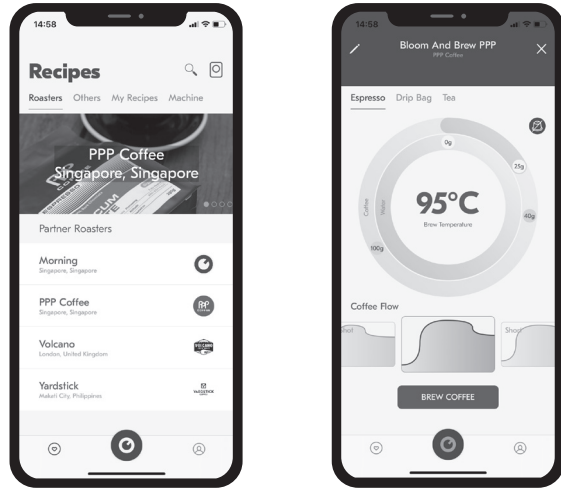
14:58

Recipes

Roasters Others My Recipes Machine

PPP Coffee
Singapore, Singapore

Partner Roasters

Morning
Singapore, Singapore

PPP Coffee
Singapore, Singapore

Volcano
London, United Kingdom

Yardstick
Makati City, Philippines

14:58

Bloom And Brew PPP
PPP Coffee

Espresso Drip Bag Tea

0g

25g

40g

100g

Coffee

Water

95°C
Brew Temperature

Coffee Flow

Shot

Shot

BREW COFFEE